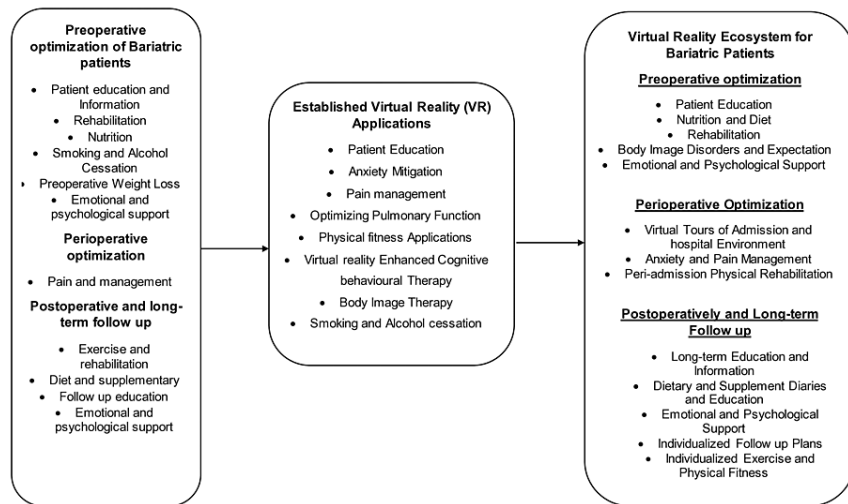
Preoperative optimization of Bariatric patients

- Patient education and Information
- Rehabilitation
- Nutrition
- Smoking and Alcohol Cessation
- Preoperative Weight Loss
- Emotional and psychological support

Perioperative optimization

- Pain and management

Postoperative and long-term follow up

- Exercise and rehabilitation
- Diet and supplementary
- Follow up education
- Emotional and psychological support

Established Virtual Reality (VR) Applications

- Patient Education
- Anxiety Mitigation
- Pain management
- Optimizing Pulmonary Function
- Physical fitness Applications
- Virtual reality Enhanced Cognitive behavioural Therapy
- Body Image Therapy
- Smoking and Alcohol cessation

Virtual Reality Ecosystem for Bariatric Patients

Preoperative optimization

- Patient Education
- Nutrition and Diet
- Rehabilitation
- Body Image Disorders and Expectation
- Emotional and Psychological Support

Perioperative Optimization

- Virtual Tours of Admission and hospital Environment
- Anxiety and Pain Management
- Peri-admission Physical Rehabilitation

Postoperatively and Long-term Follow up

- Long-term Education and Information
- Dietary and Supplement Diaries and Education
- Emotional and Psychological Support
- Individualized Follow up Plans
- Individualized Exercise and Physical Fitness